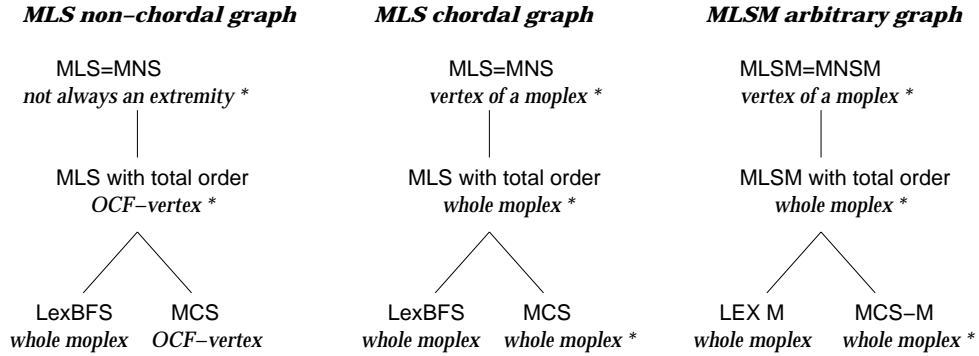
MLS non–chordal graph

MLS=MNS
not always an extremity *

MLS with total order
OCF–vertex *

LexBFS
whole moplex

MCS
OCF–vertex

MLS chordal graph

MLS=MNS
vertex of a moplex *

MLS with total order
whole moplex *

LexBFS
whole moplex

MCS
whole moplex *

MLSM arbitrary graph

MLSM=MNSM
vertex of a moplex *

MLSM with total order
whole moplex *

LEX M
whole moplex

MCS–M
whole moplex *